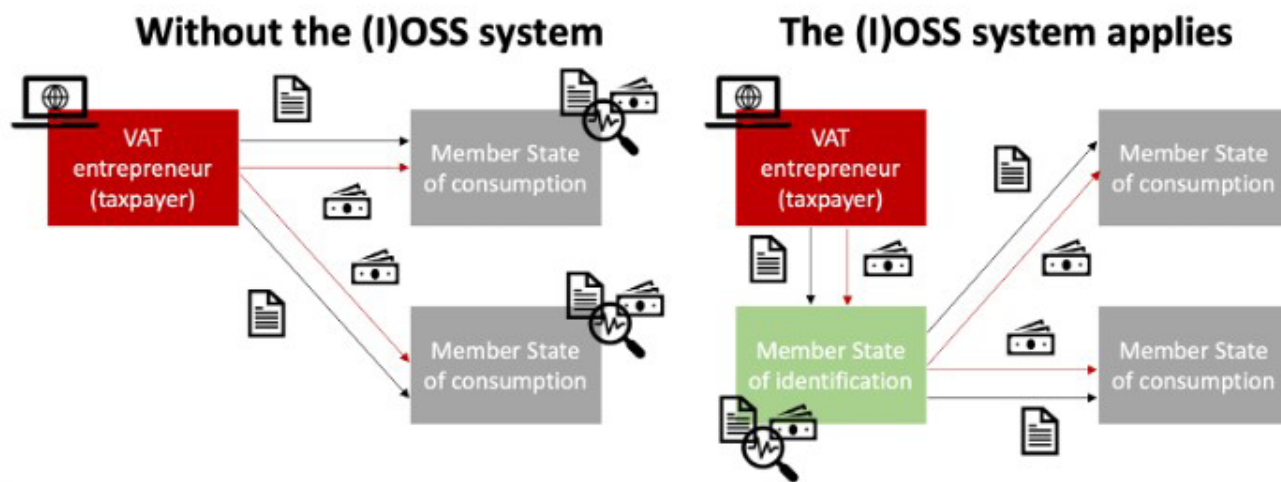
Without the (I)OSS system

VAT entrepreneur (taxpayer)

Member State of consumption

Member State of consumption

The (I)OSS system applies

VAT entrepreneur (taxpayer)

Member State of identification

Member State of consumption

Member State of consumption